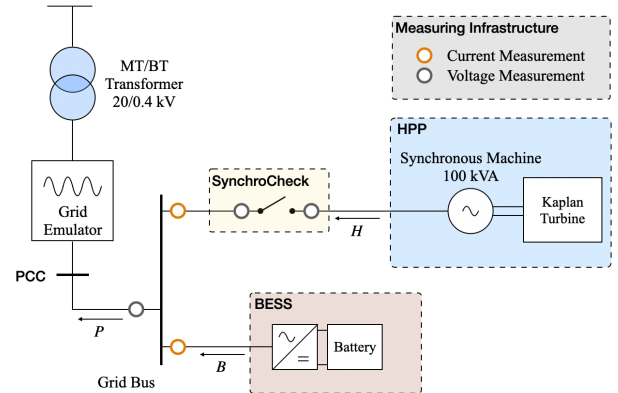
MT/BT Transformer 20/0.4 kV

Measuring Infrastructure
Current Measurement
Voltage Measurement

HPP
Synchronous Machine 100 kVA
Kaplan Turbine

Grid Emulator

SynchroCheck

$H$

PCC

$P$

BESS
Battery

$B$

Grid Bus